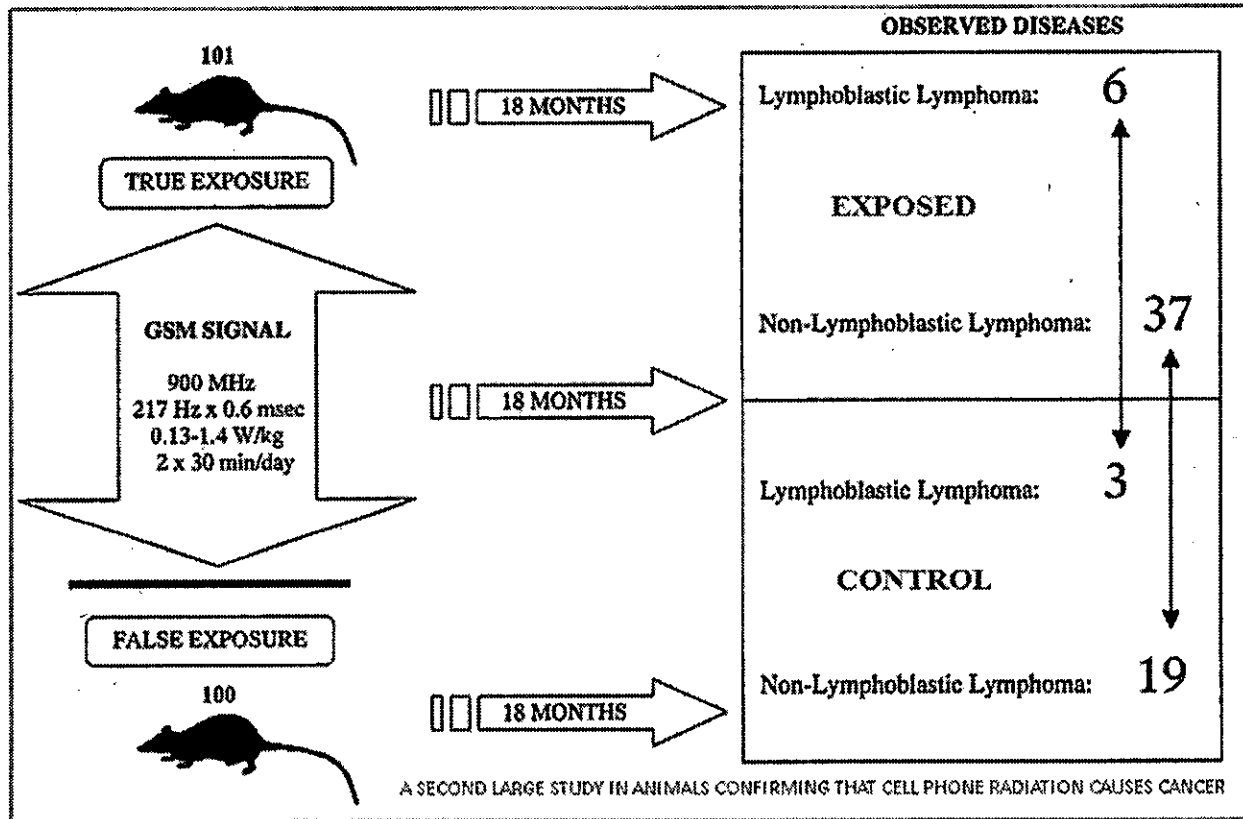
101

TRUE EXPOSURE

GSM SIGNAL

900 MHz
217 Hz x 0.6 msec
0.13-1.4 W/kg
2 x 30 min/day

FALSE EXPOSURE

100

18 MONTHS

18 MONTHS

18 MONTHS

OBSERVED DISEASES

Lymphoblastic Lymphoma: 6

EXPOSED

Non-Lymphoblastic Lymphoma: 37

Lymphoblastic Lymphoma: 3

CONTROL

Non-Lymphoblastic Lymphoma: 19

A SECOND LARGE STUDY IN ANIMALS CONFIRMING THAT CELL PHONE RADIATION CAUSES CANCER